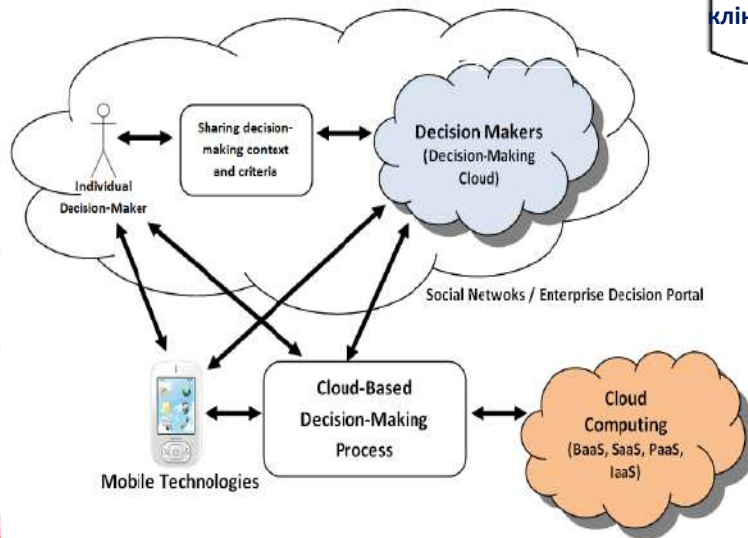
клін

Individual Decision-Maker

Sharing decision-making context and criteria

Decision Makers (Decision-Making Cloud)

Social Netwoks / Enterprise Decision Portal

Mobile Technologies

Cloud-Based Decision-Making Process

Cloud Computing (BaaS, SaaS, PaaS, IaaS)